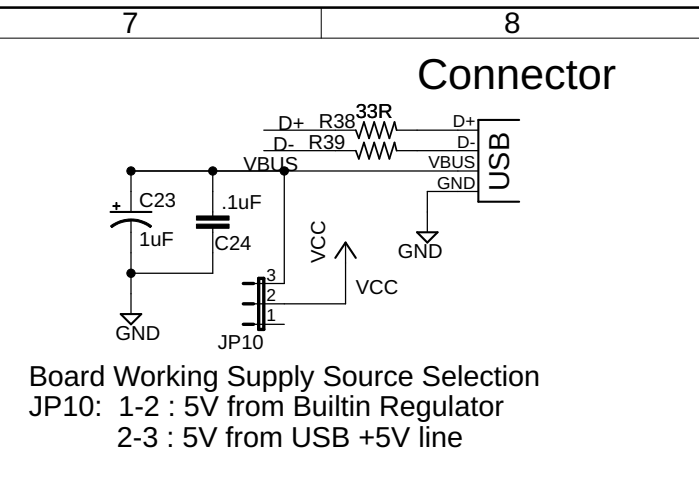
| 7 | 8 |
|---|---|

Connector

D+ R38 33R D+
D- R39 D-
VBUS VBUS
GND
USB

+ C23
1uF
.1uF
C24
GND
GND

VCC
VCC
3
2
1
JP10

Board Working Supply Source Selection
JP10: 1-2 : 5V from Builtin Regulator
2-3 : 5V from USB +5V line